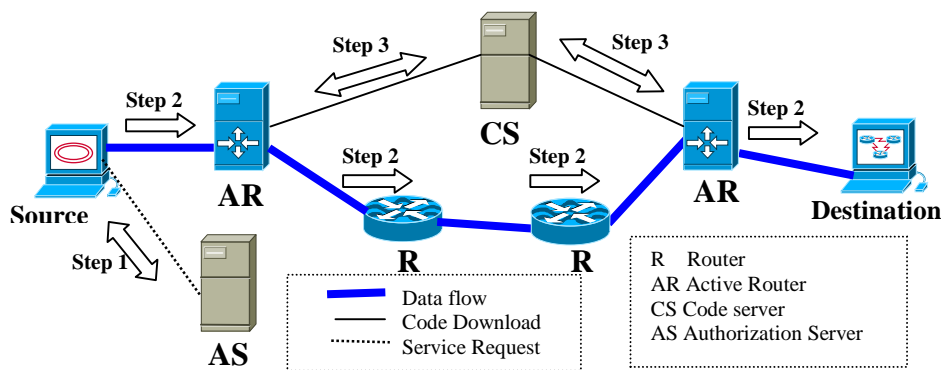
Step 3
Step 3
Step 2
Step 2
CS
Step 2
Step 2
AR
AR
Source
Destination
Step 1
R
R
AS
Data flow
Code Download
Service Request

| R | Router |
|---|---|
| AR | Active Router |
| CS | Code server |
| AS | Authorization Server |